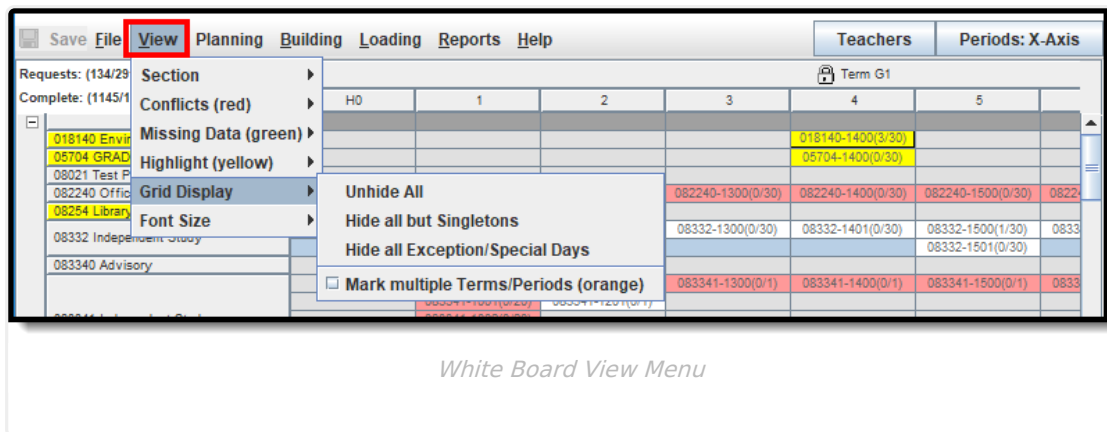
Save File View Planning Building Loading Reports Help

Teachers

Periods: X-Axis

Requests: (134/29

Complete: (1145/1

Section

Conflicts (red)

Missing Data (green)

Highlight (yellow)

Grid Display

Font Size

Unhide All

Hide all but Singletons

Hide all Exception/Special Days

Mark multiple Terms/Periods (orange)

Term G1

| H0 | 1 | 2 | 3 | 4 | 5 |
|---|---|---|---|---|---|
| | | | | 018140-1400(3/30) | |
| | | | | 05704-1400(0/30) | |
| | | | 082240-1300(0/30) | 082240-1400(0/30) | 082240-1500(0/30) |
| | | | 08332-1300(0/30) | 08332-1401(0/30) | 08332-1500(1/30) |
| | | | | | 08332-1501(0/30) |
| | | | 083341-1300(0/1) | 083341-1400(0/1) | 083341-1500(0/1) |

018140 Envir

05704 GRAD

08021 Test P

082240 Offic

08254 Library

08332 Independent Study

083340 Advisory

White Board View Menu